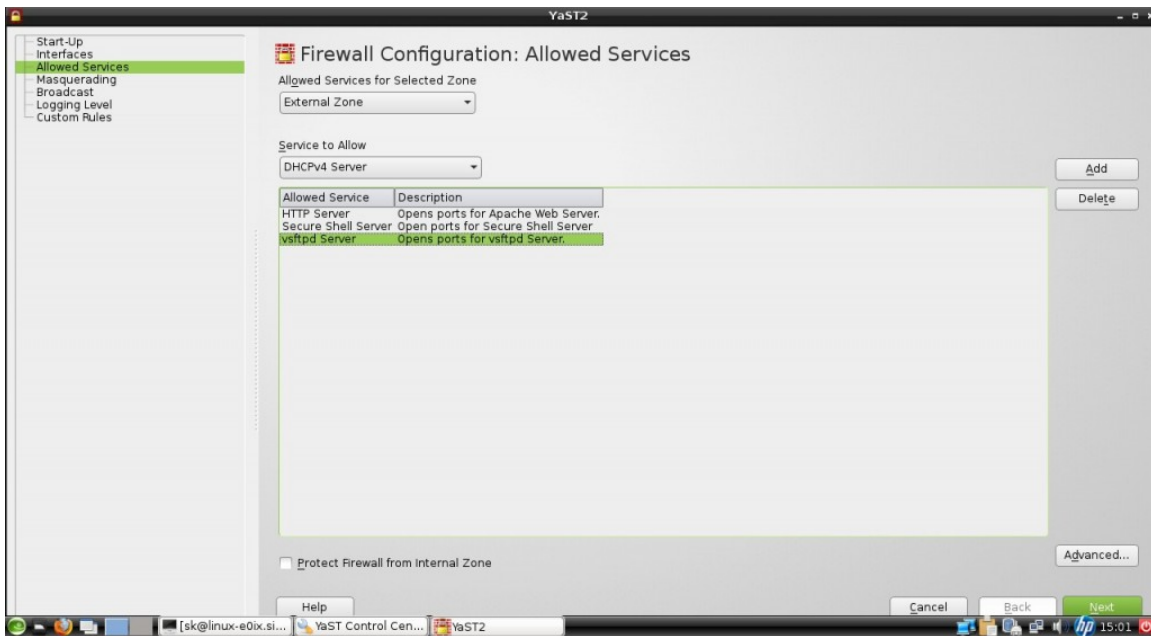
YaST2

Start-Up
Interfaces
Allowed Services
Masquerading
Broadcast
Logging Level
Custom Rules

Firewall Configuration: Allowed Services

Allowed Services for Selected Zone

External Zone

Service to Allow

DHCPv4 Server

Add

Delete

| Allowed Service | Description |
|---|---|
| HTTP Server | Opens ports for Apache Web Server. |
| Secure Shell Server | Open ports for Secure Shell Server |
| vsftpd Server | Opens ports for vsftpd Server. |

Protect Firewall from Internal Zone

Advanced...

Help

Cancel

Back

Next

[sk@linux-e0ix.si...

YaST Control Cen...

YaST2

15:01